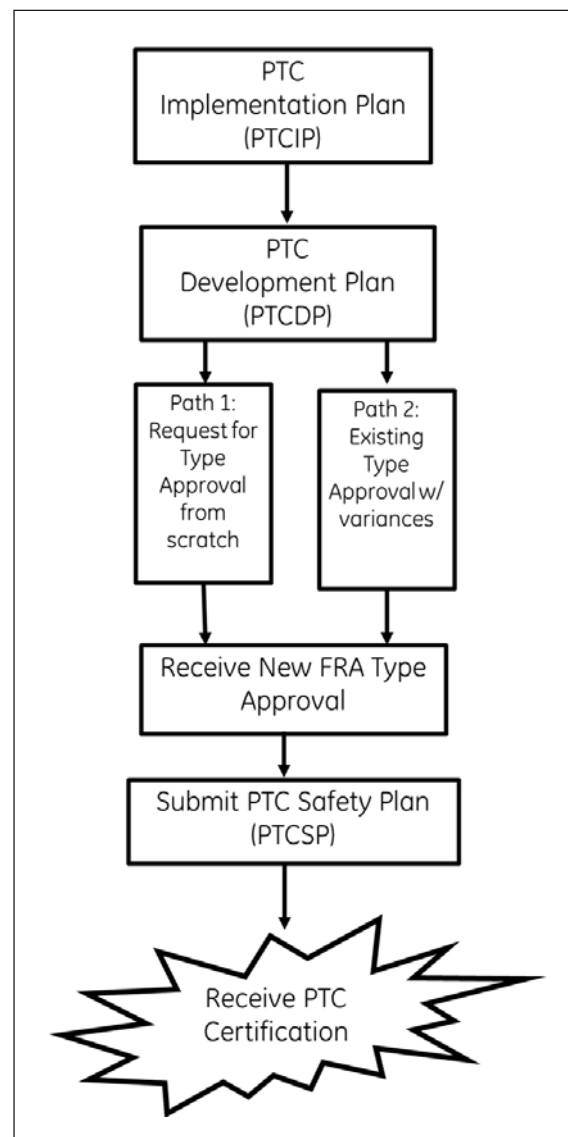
PTC Implementation Plan (PTCIP)

PTC Development Plan (PTCDP)

Path 1: Request for Type Approval from scratch

Path 2: Existing Type Approval w/ variances

Receive New FRA Type Approval

Submit PTC Safety Plan (PTCSP)

Receive PTC Certification